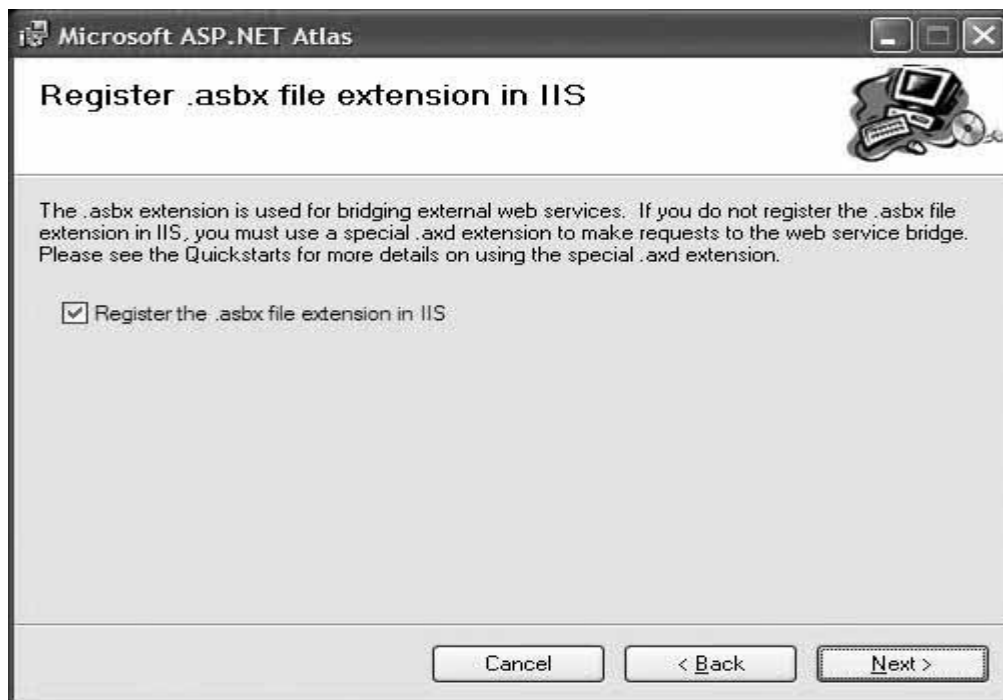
Microsoft ASP.NET Atlas

Register .asbx file extension in IIS

The .asbx extension is used for bridging external web services. If you do not register the .asbx file extension in IIS, you must use a special .axd extension to make requests to the web service bridge. Please see the Quickstarts for more details on using the special .axd extension.

☑ Register the .asbx file extension in IIS

Cancel
< Back
Next >